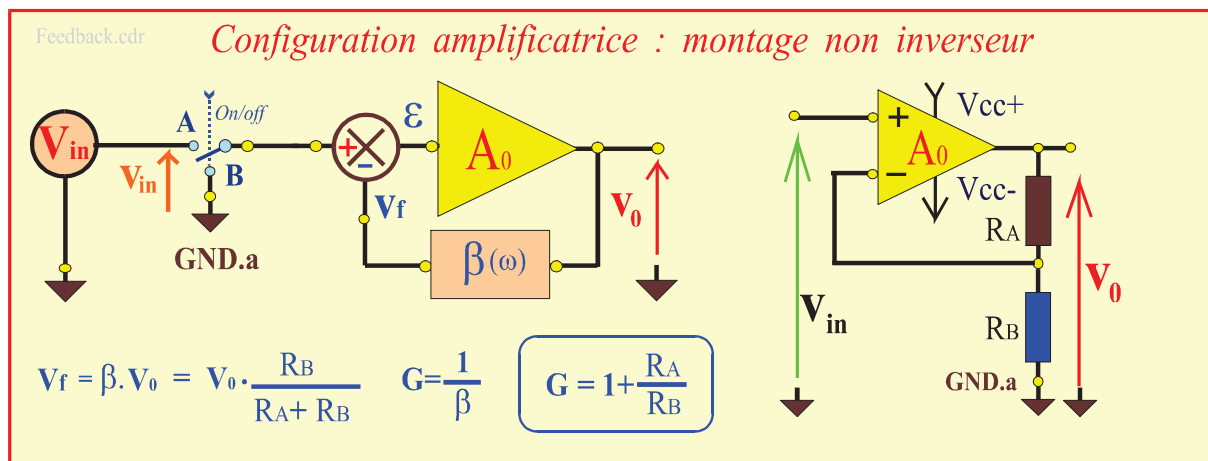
Feedback.cdr

Configuration amplificatrice : montage non inverseur

$V_{in}$

A

On/off

B

$V_{in}$

GND.a

+

−

ε

$V_f$

$A_0$

$\beta(\omega)$

$V_0$

+

−

$A_0$

Vcc+

Vcc-

$R_A$

$R_B$

$V_{in}$

$V_0$

GND.a

$V_f = \beta . V_0 = V_0 \cdot \frac{R_B}{R_A + R_B}$ $G = \frac{1}{\beta}$ $G = 1 + \frac{R_A}{R_B}$